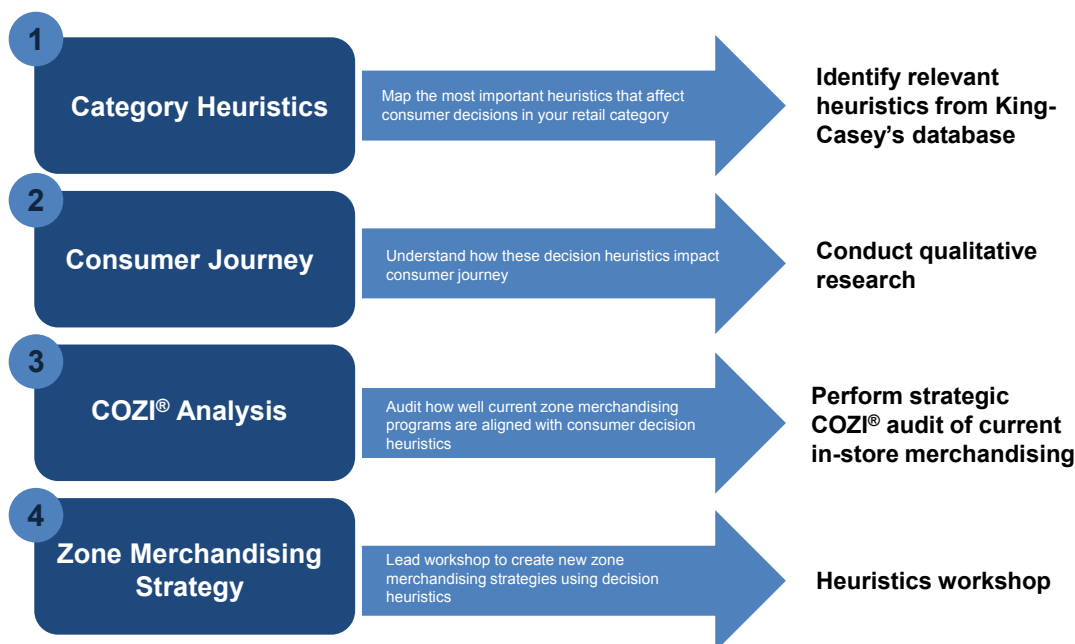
1

Category Heuristics

Map the most important heuristics that affect consumer decisions in your retail category

Identify relevant heuristics from King-Casey's database

2

Consumer Journey

Understand how these decision heuristics impact consumer journey

Conduct qualitative research

3

COZI® Analysis

Audit how well current zone merchandising programs are aligned with consumer decision heuristics

Perform strategic COZI® audit of current in-store merchandising

4

Zone Merchandising Strategy

Lead workshop to create new zone merchandising strategies using decision heuristics

Heuristics workshop